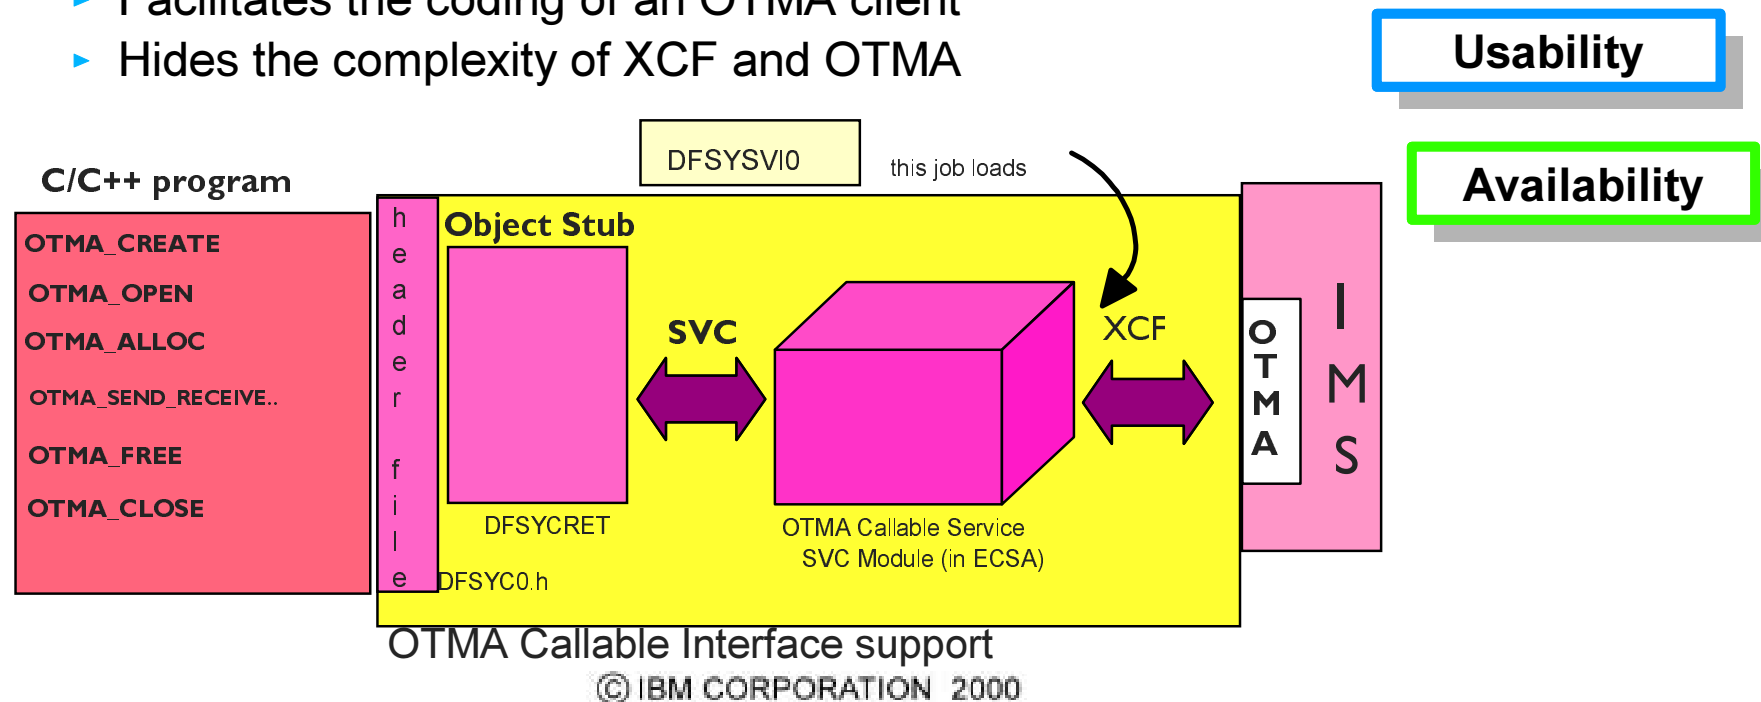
▸ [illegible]
▸ Hides the complexity of XCF and OTMA

Usability

Availability

DFSYSVI0

this job loads

C/C++ program

OTMA_CREATE
OTMA_OPEN
OTMA_ALLOC
OTMA_SEND_RECEIVE..
OTMA_FREE
OTMA_CLOSE

header file

Object Stub

SVC

XCF

OTMA

IMS

DFSYCRET

OTMA Callable Service SVC Module (in ECSA)

DFSYC0.h

OTMA Callable Interface support

© IBM CORPORATION 2000